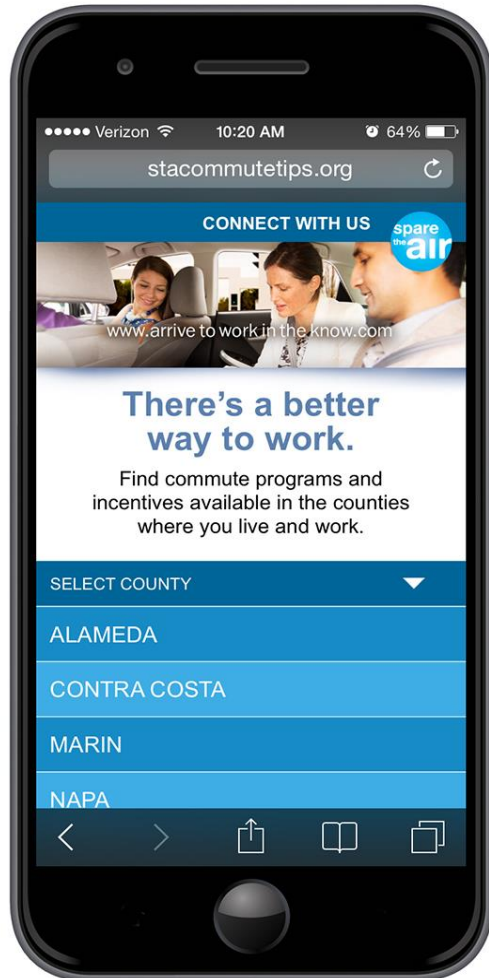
●●●●● Verizon 10:20 AM 64%

stacommutetips.org

CONNECT WITH US

spare the air

www.arrive to work in the know.com

There's a better way to work.

Find commute programs and incentives available in the counties where you live and work.

SELECT COUNTY

ALAMEDA

CONTRA COSTA

MARIN

NAPA